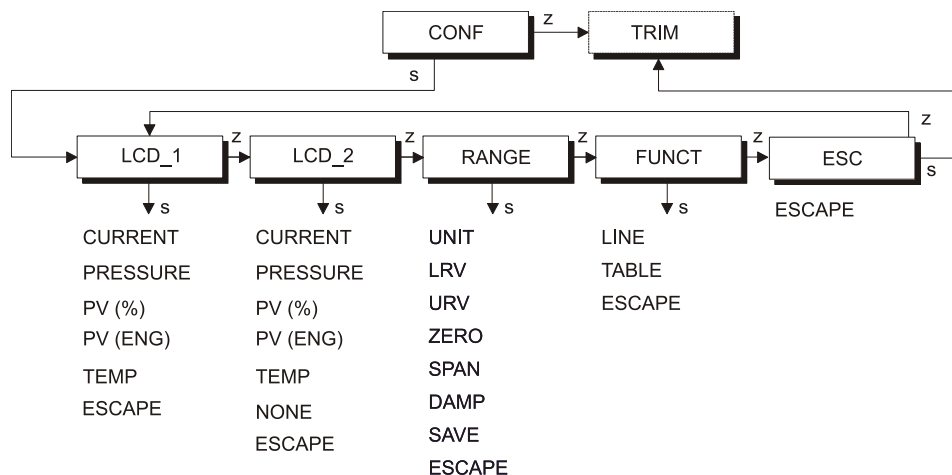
CONF
z
TRIM
s
LCD_1
z
LCD_2
z
RANGE
z
FUNCT
z
ESC
z
s

s
CURRENT
PRESSURE
PV (%)
PV (ENG)
TEMP
ESCAPE

s
CURRENT
PRESSURE
PV (%)
PV (ENG)
TEMP
NONE
ESCAPE

s
UNIT
LRV
URV
ZERO
SPAN
DAMP
SAVE
ESCAPE

s
LINE
TABLE
ESCAPE

ESCAPE